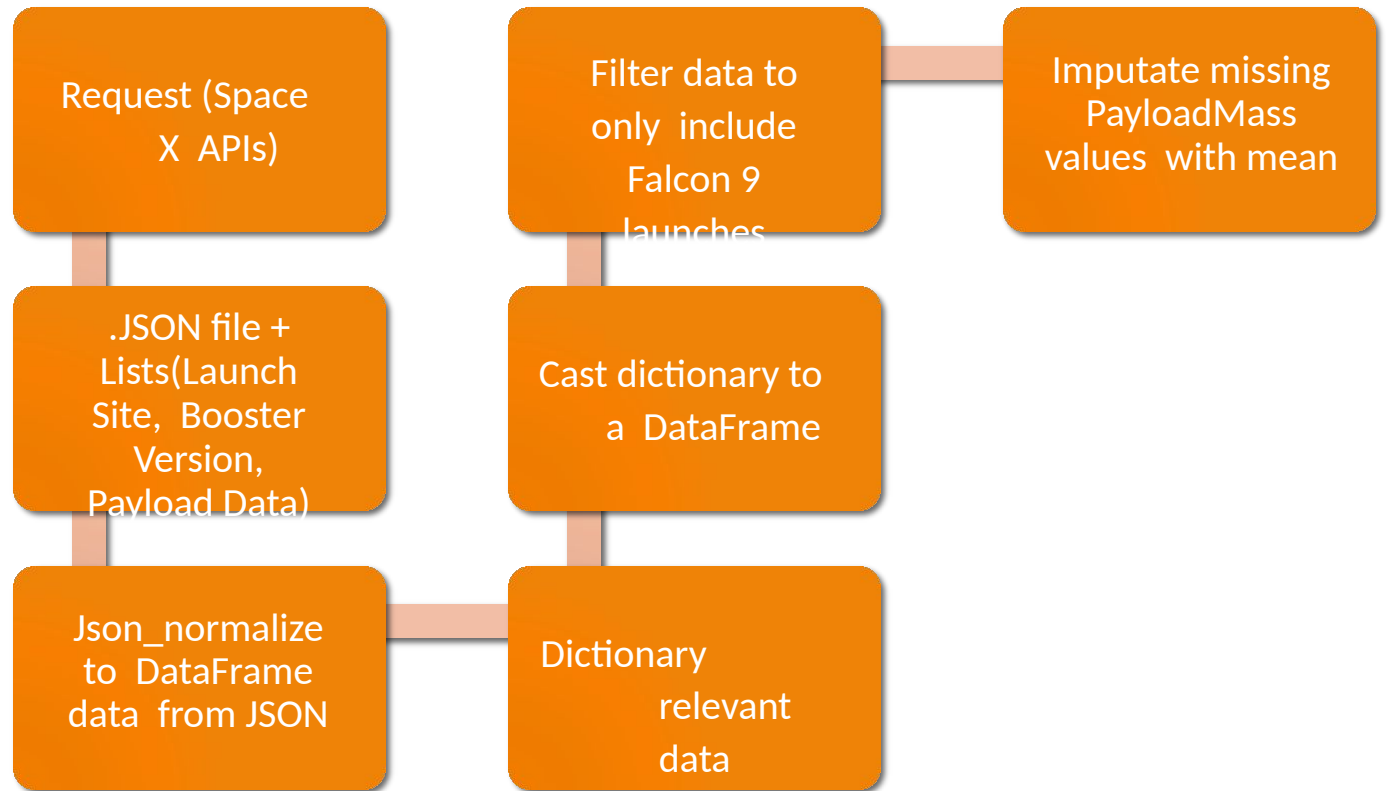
Request (Space X APIs)

.JSON file + Lists(Launch Site, Booster Version, Payload Data)

Json_normalize to DataFrame data from JSON

Dictionary relevant data

Cast dictionary to a DataFrame

Filter data to only include Falcon 9 launches

Imputate missing PayloadMass values with mean